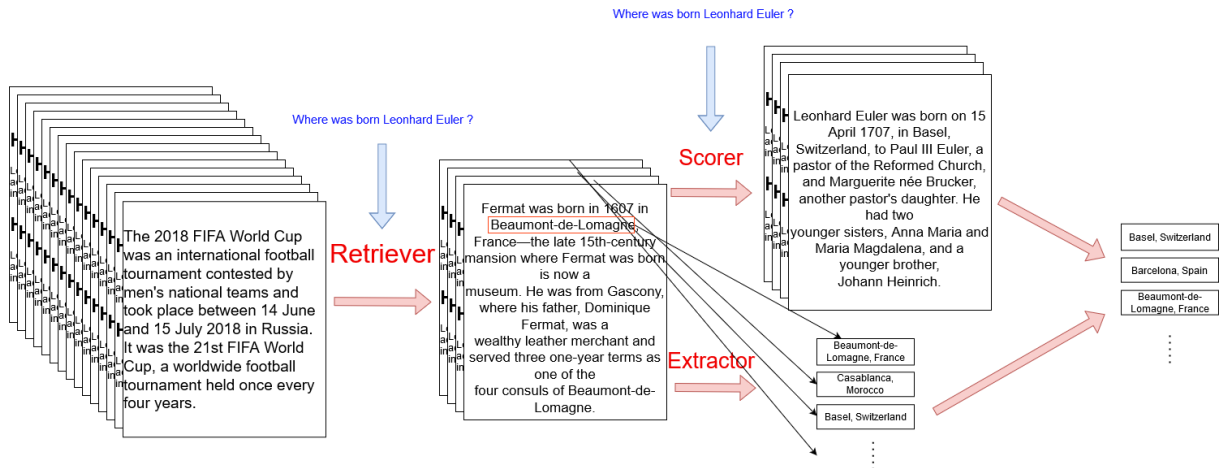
Where was born Leonhard Euler ?

Where was born Leonhard Euler ?

The 2018 FIFA World Cup was an international football tournament contested by men's national teams and took place between 14 June and 15 July 2018 in Russia. It was the 21st FIFA World Cup, a worldwide football tournament held once every four years.

Retriever

Fermat was born in 1607 in Beaumont-de-Lomagne, France—the late 15th-century mansion where Fermat was born is now a museum. He was from Gascony, where his father, Dominique Fermat, was a wealthy leather merchant and served three one-year terms as one of the four consuls of Beaumont-de-Lomagne.

Scorer

Extractor

Leonhard Euler was born on 15 April 1707, in Basel, Switzerland, to Paul III Euler, a pastor of the Reformed Church, and Marguerite née Brucker, another pastor's daughter. He had two younger sisters, Anna Maria and Maria Magdalena, and a younger brother, Johann Heinrich.

Beaumont-de-Lomagne, France

Casablanca, Morocco

Basel, Switzerland

Basel, Switzerland

Barcelona, Spain

Beaumont-de-Lomagne, France